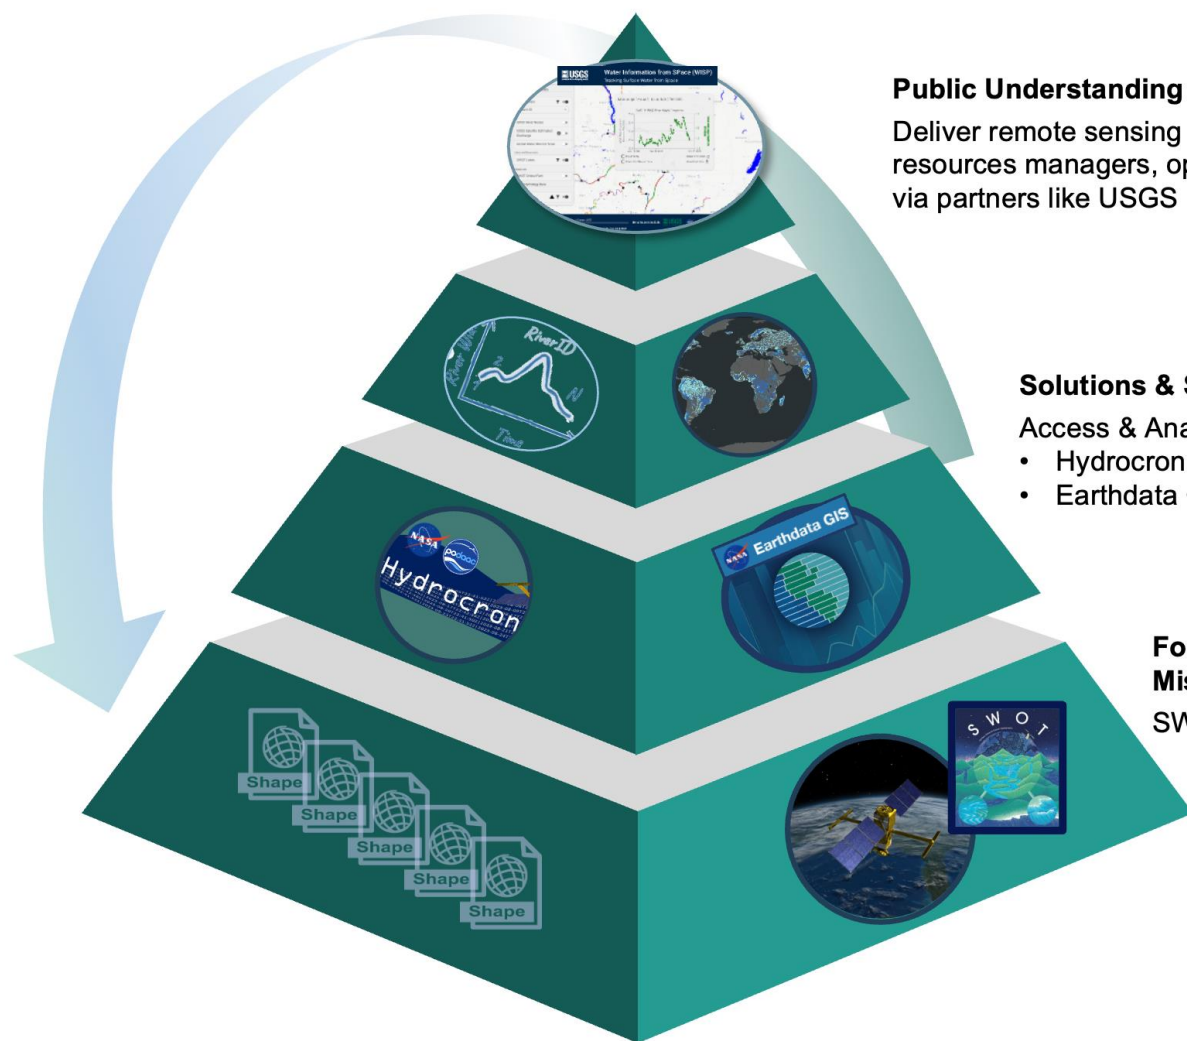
USGS Water Information from SPace (WISP)

Tracking Surface Water from Space

Public Understanding

Deliver remote sensing resources managers, op via partners like USGS

River ID

Time

Solutions & S

Access & Ana

• Hydrocron

• Earthdata

NASA podaac

Hydrocron

NASA Earthdata GIS

Fo

Mis

SW

S W O T

Shape

Shape

Shape

Shape

Shape